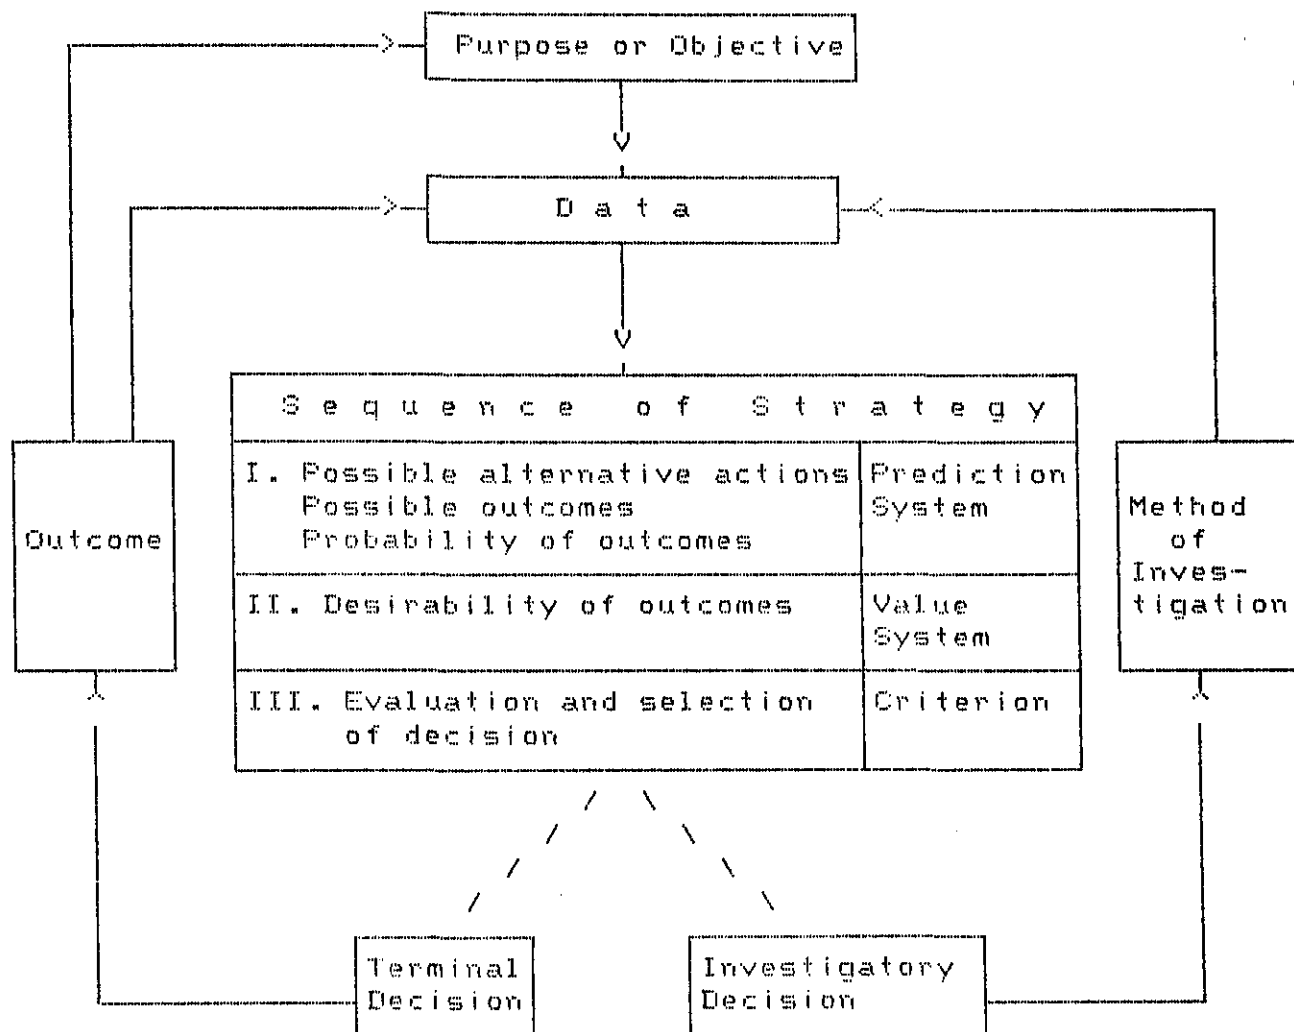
Purpose or Objective

D a t a

Outcome

| S e q u e n c e o f S t r a t e g y | |
|---|---|
| I. Possible alternative actions Possible outcomes Probability of outcomes | Prediction System |
| II. Desirability of outcomes | Value System |
| III. Evaluation and selection of decision | Criterion |

Method of Investigation

Terminal Decision

Investigatory Decision